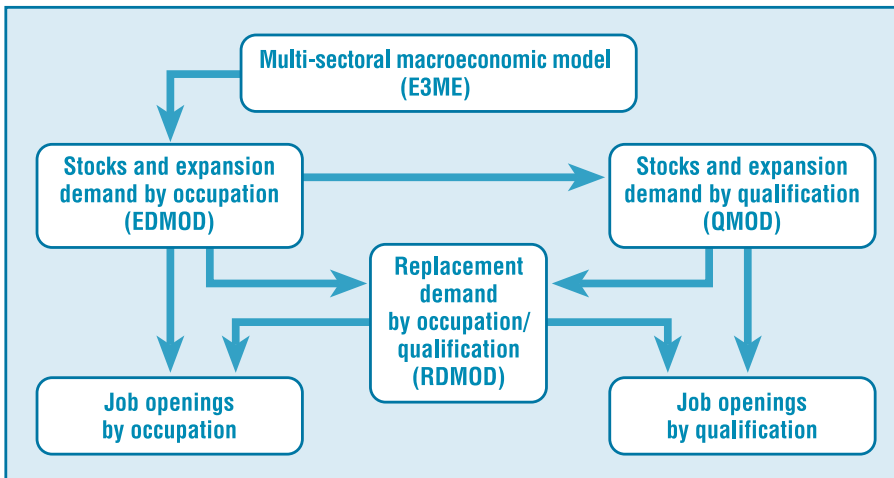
Multi-sectoral macroeconomic model (E3ME)

Stocks and expansion demand by occupation (EDMOD)

Stocks and expansion demand by qualification (QMOD)

Replacement demand by occupation/ qualification (RDMOD)

Job openings by occupation

Job openings by qualification